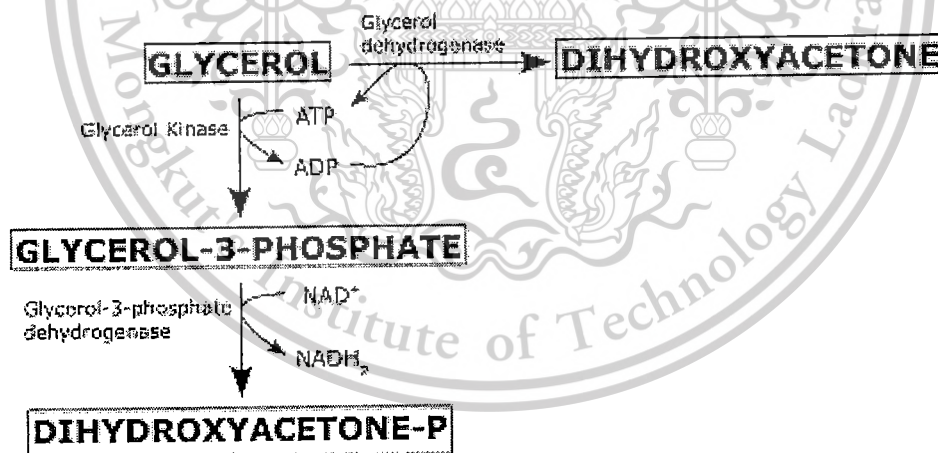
Mongkut's Institute of Technology Lad

GLYCEROL

Glycerol dehydrogenase

DIHYDROXYACETONE

Glycerol Kinase

ATP

ADP

GLYCEROL-3-PHOSPHATE

Glycerol-3-phosphate dehydrogenase

NAD$^+$

NADH$_2$

DIHYDROXYACETONE-P